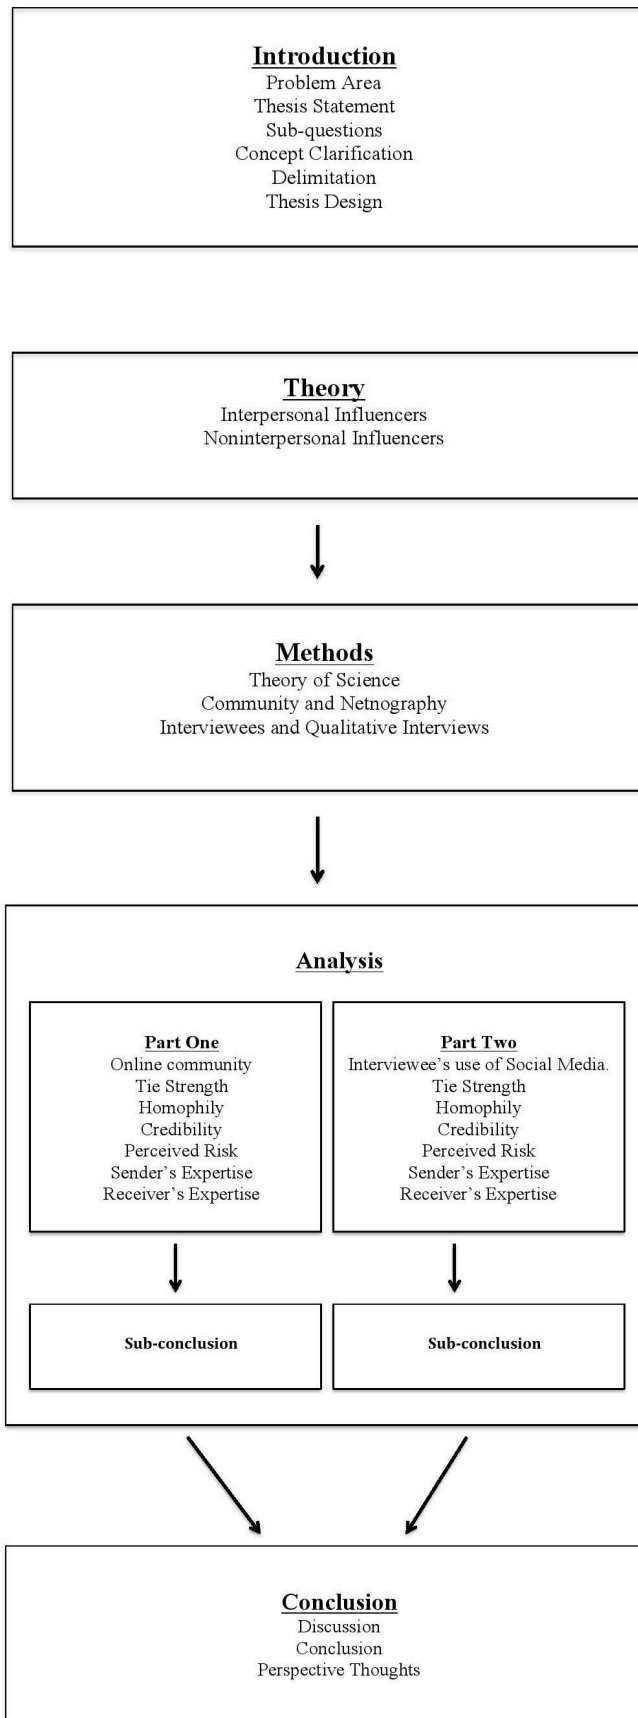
Introduction
Problem Area
Thesis Statement
Sub-questions
Concept Clarification
Delimitation
Thesis Design

Theory
Interpersonal Influencers
Noninterpersonal Influencers

Methods
Theory of Science
Community and Netnography
Interviewees and Qualitative Interviews

Analysis

Part One
Online community
Tie Strength
Homophily
Credibility
Perceived Risk
Sender's Expertise
Receiver's Expertise

Sub-conclusion

Part Two
Interviewee's use of Social Media.
Tie Strength
Homophily
Credibility
Perceived Risk
Sender's Expertise
Receiver's Expertise

Sub-conclusion

Conclusion
Discussion
Conclusion
Perspective Thoughts